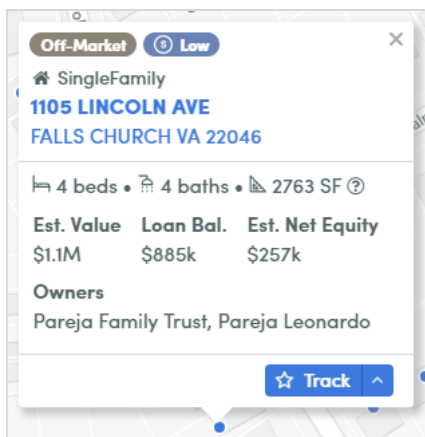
Off-Market  Low

×

SingleFamily
1105 LINCOLN AVE
FALLS CHURCH VA 22046

4 beds • 4 baths • 2763 SF ?

| Est. Value | Loan Bal. | Est. Net Equity |
|---|---|---|
| $1.1M | $885k | $257k |

Owners
Pareja Family Trust, Pareja Leonardo

Track